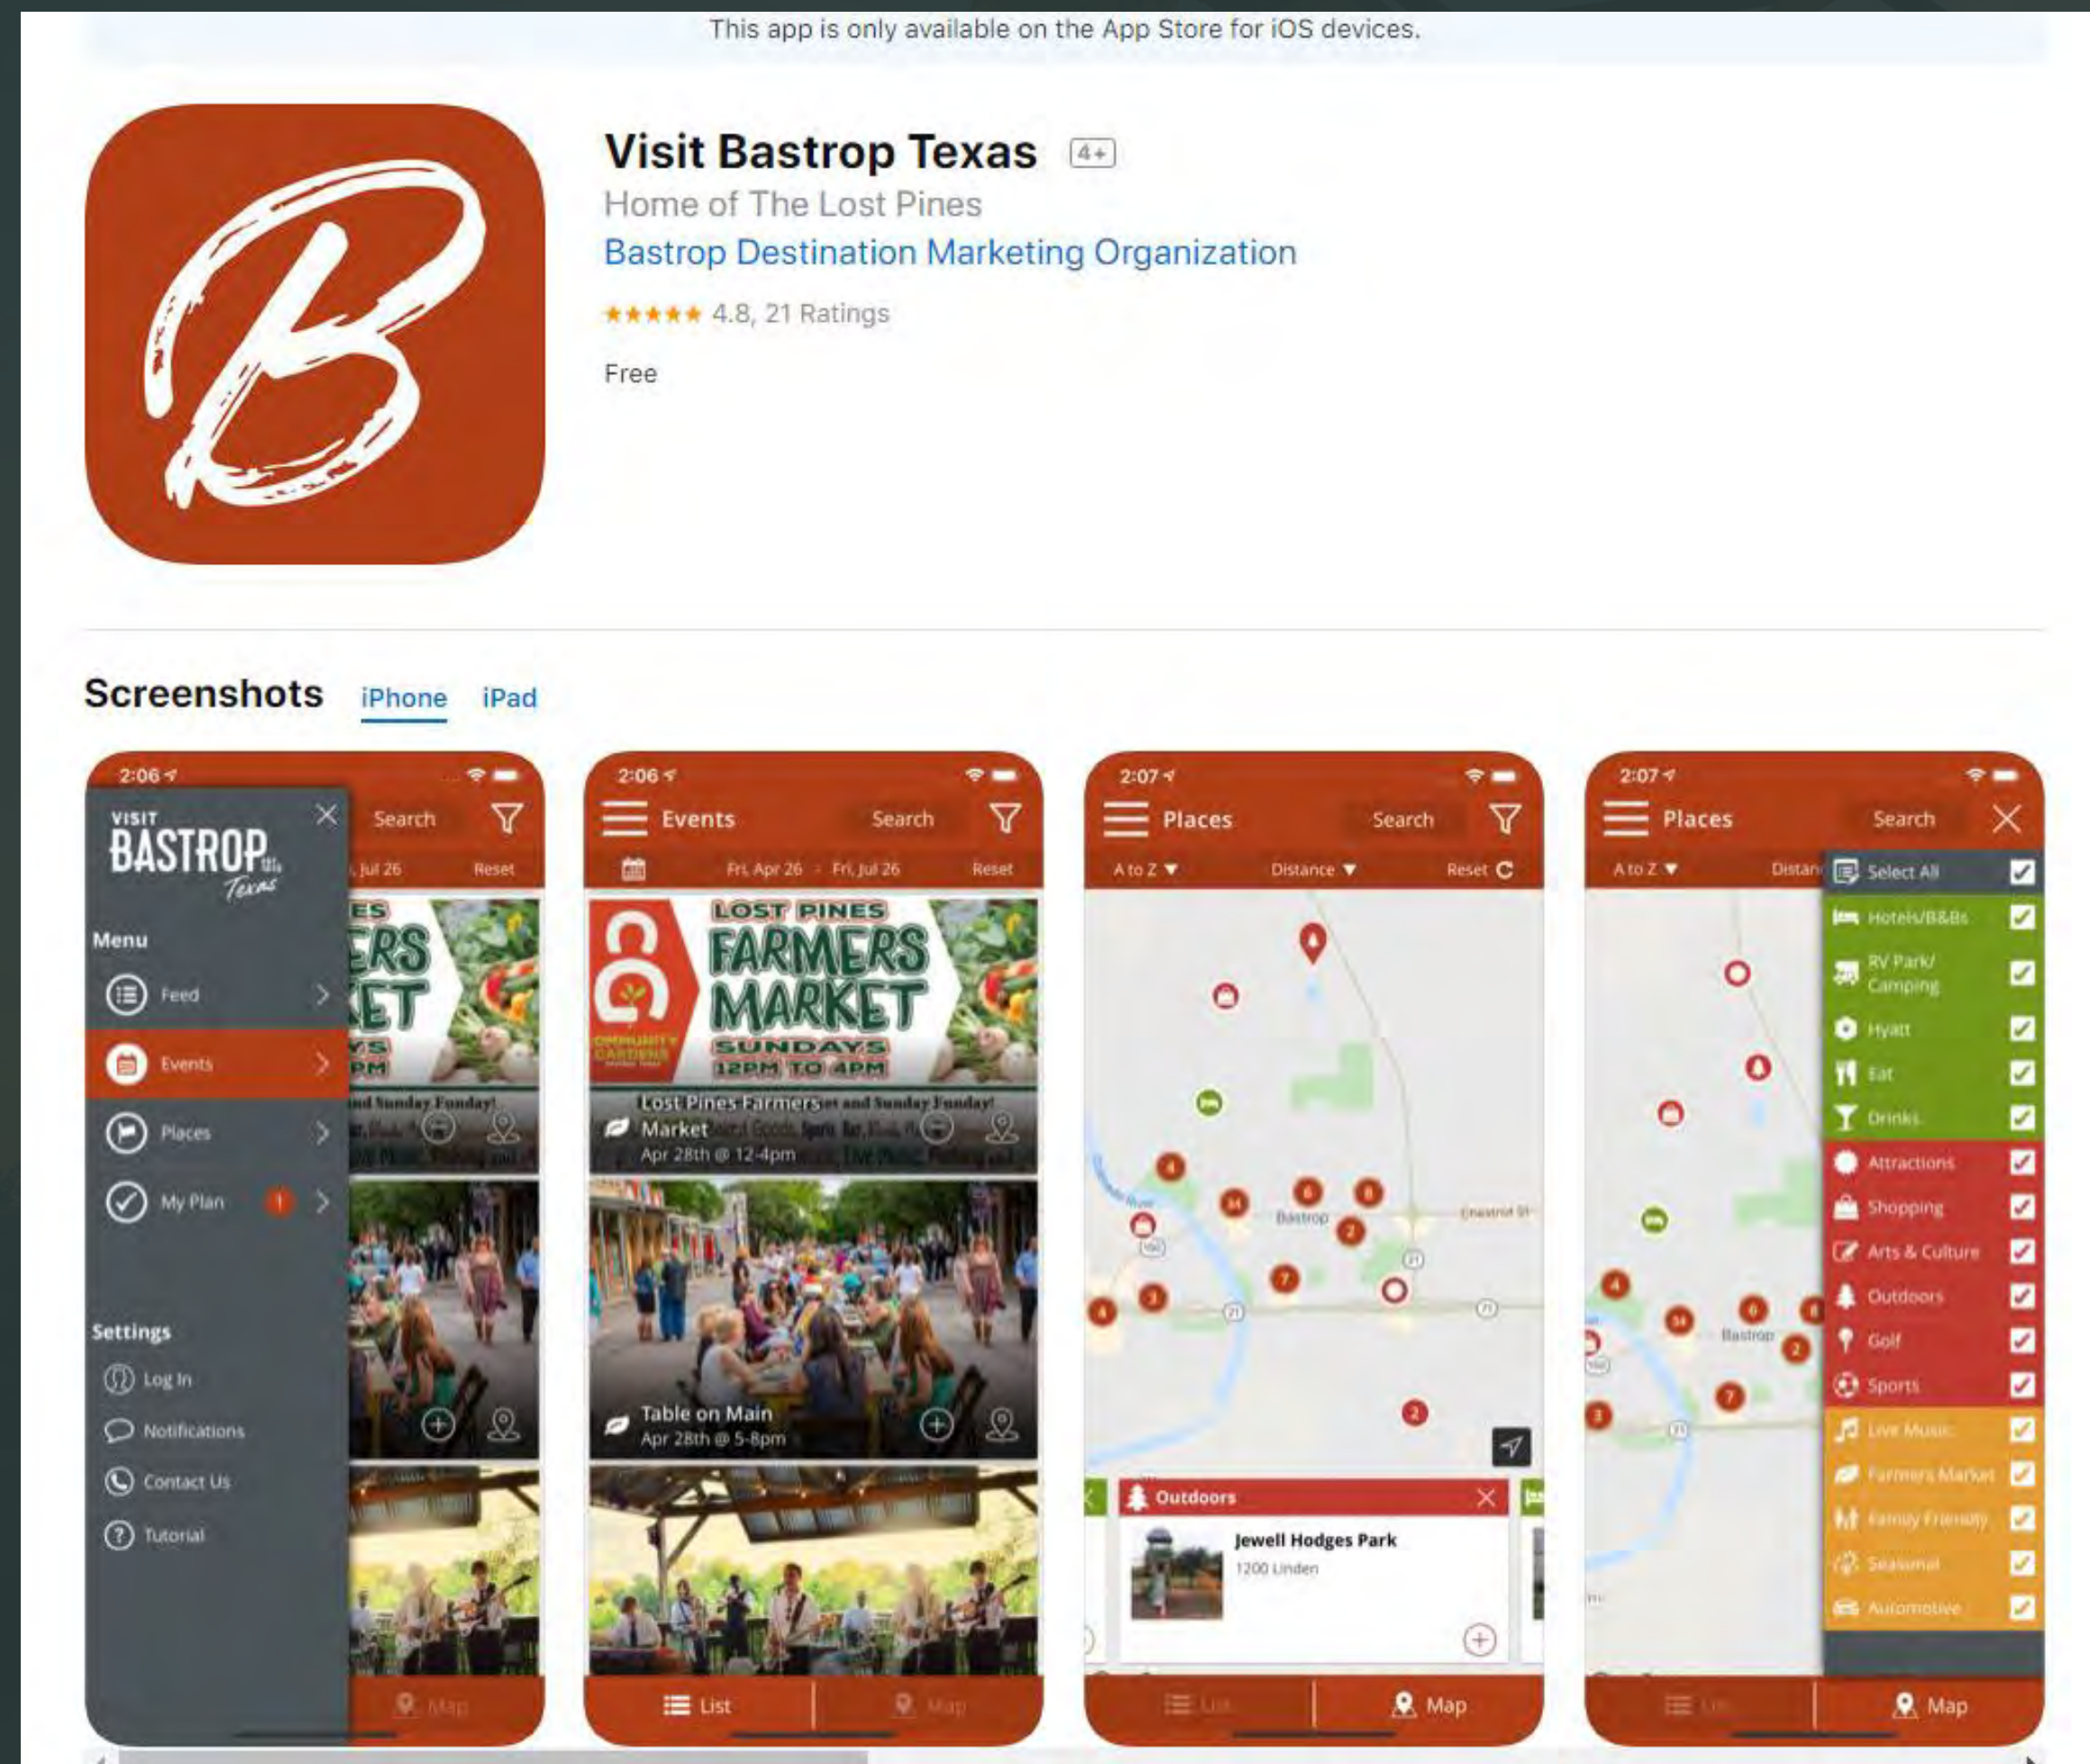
This app is only available on the App Store for iOS devices.

Visit Bastrop Texas 4+

Home of The Lost Pines

Bastrop Destination Marketing Organization

★★★★★ 4.8, 21 Ratings

Free

Screenshots iPhone iPad

2:06

VISIT BASTROP Texas

Search

Jul 26 Reset

Menu

Feed

Events

Places

My Plan 1

Settings

Log In

Notifications

Contact Us

Tutorial

Map

2:06

Events Search

Fri, Apr 26 - Fri, Jul 26 Reset

LOST PINES FARMERS MARKET SUNDAYS 12PM TO 4PM

Lost Pines Farmers Market

Apr 28th @ 12-4pm

Table on Main

Apr 28th @ 5-8pm

List Map

2:07

Places Search

A to Z Distance Reset

Bastrop

Chestnut St

Outdoors

Jewell Hodges Park

1200 Linden

List Map

2:07

Places Search

A to Z Distance

Select All

Hotels/B&Bs

RV Park/ Camping

Hyatt

Eat

Drinks

Attractions

Shopping

Arts & Culture

Outdoors

Golf

Sports

Live Music

Farmers Market

Family Friendly

Seasonal

Automotive

Bastrop

List Map